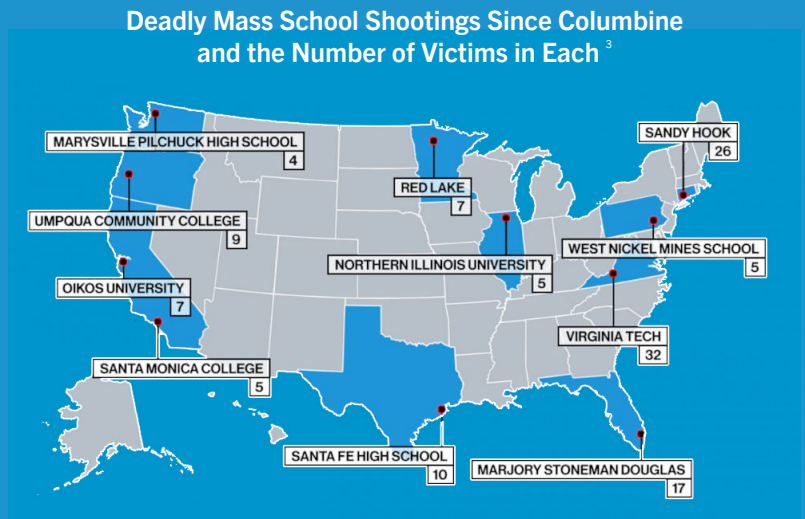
Deadly Mass School Shootings Since Columbine and the Number of Victims in Each $^3$

MARYSVILLE PILCHUCK HIGH SCHOOL
4

UMPQUA COMMUNITY COLLEGE
9

OIKOS UNIVERSITY
7

SANTA MONICA COLLEGE
5

RED LAKE
7

NORTHERN ILLINOIS UNIVERSITY
5

SANDY HOOK
26

WEST NICKEL MINES SCHOOL
5

VIRGINIA TECH
32

SANTA FE HIGH SCHOOL
10

MARJORY STONEMAN DOUGLAS
17